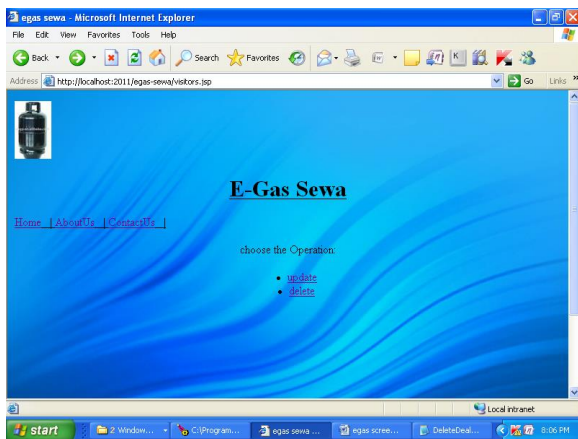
egas sewa - Microsoft Internet Explorer

File Edit View Favorites Tools Help

Back Search Favorites

Address http://localhost:2011/egas-sewa/visitors.jsp Go Links »

E-Gas Sewa

Home | AboutUs | ContactUs |

choose the Operation:

- update
- delete

Local intranet

start 2 Window... C:\Program... egas sewa ... egas scree... DeleteDeal... 8:06 PM